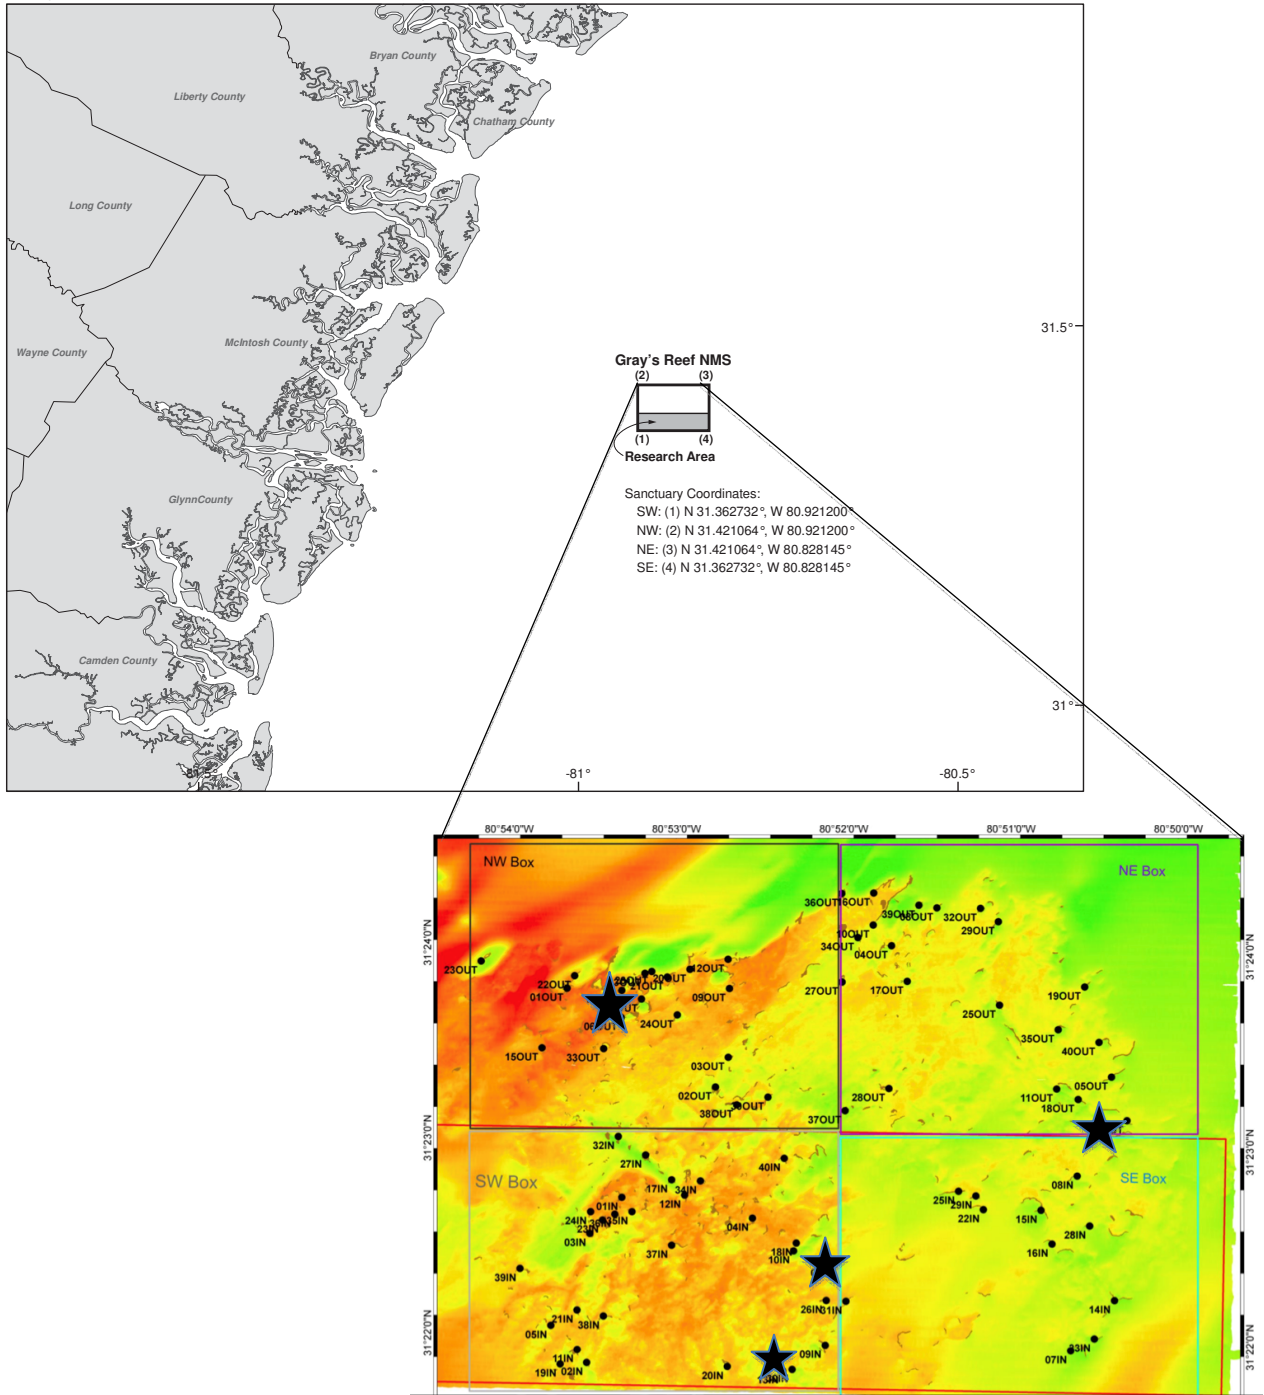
Bryan County
Liberty County
Chatham County
Long County
Wayne County
McIntosh County
GlynnCounty
Camden County

31.5°
31°
-81°
-80.5°

Gray's Reef NMS
(2) (3)
(1) (4)
Research Area

Sanctuary Coordinates:
SW: (1) N 31.362732°, W 80.921200°
NW: (2) N 31.421064°, W 80.921200°
NE: (3) N 31.421064°, W 80.828145°
SE: (4) N 31.362732°, W 80.828145°

80°54'0"W 80°53'0"W 80°52'0"W 80°51'0"W 80°50'0"W
31°24'0"N 31°23'0"N 31°22'0"N

NW Box
NE Box
SW Box
SE Box

23OUT 22OUT 01OUT 26OUT 21OUT 20OUT 12OUT 09OUT 24OUT 15OUT 33OUT 03OUT 02OUT 38OUT 30OUT 37OUT 36OUT 16OUT 39OUT 06OUT 32OUT 29OUT 10OUT 34OUT 04OUT 27OUT 17OUT 19OUT 25OUT 35OUT 40OUT 05OUT 11OUT 18OUT 28OUT

32IN 27IN 40IN 17IN 34IN 12IN 01IN 24IN 23IN 36IN 35IN 03IN 04IN 37IN 18IN 10IN 39IN 26IN 31IN 21IN 38IN 05IN 09IN 11IN 19IN 02IN 20IN 13IN 25IN 29IN 22IN 08IN 15IN 28IN 16IN 14IN 33IN 07IN